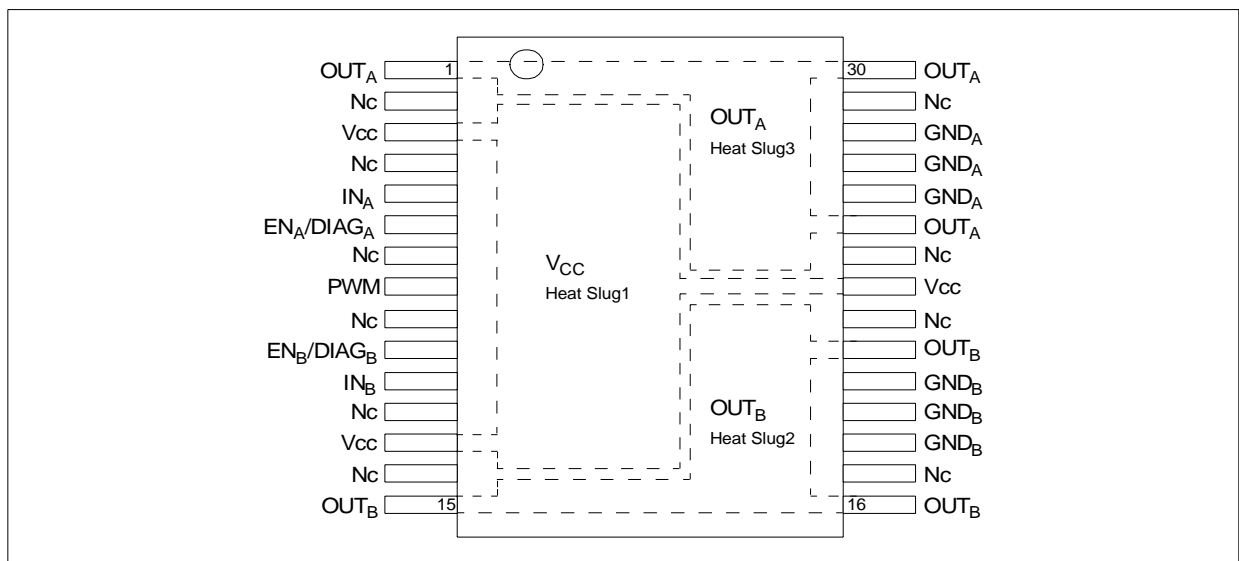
$OUT_A$ 1
Nc
Vcc
Nc
$IN_A$
$EN_A/DIAG_A$
Nc
PWM
Nc
$EN_B/DIAG_B$
$IN_B$
Nc
Vcc
Nc
$OUT_B$ 15

$V_{CC}$
Heat Slug1

$OUT_A$
Heat Slug3

$OUT_B$
Heat Slug2

30 $OUT_A$
Nc
$GND_A$
$GND_A$
$GND_A$
$OUT_A$
Nc
Vcc
Nc
$OUT_B$
$GND_B$
$GND_B$
$GND_B$
Nc
16 $OUT_B$